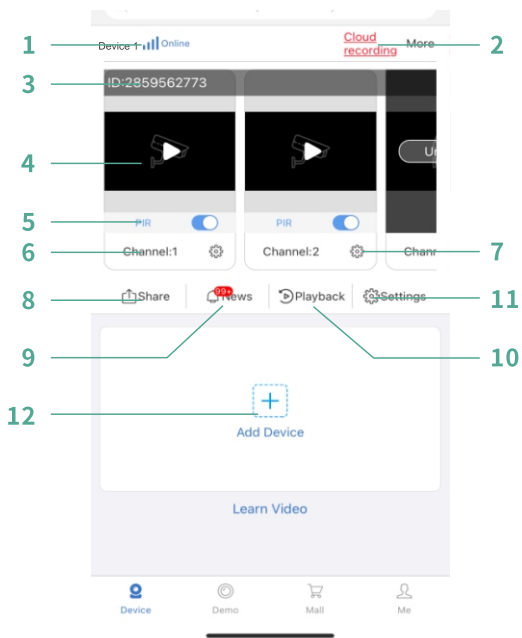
1 Device 1 Online

Cloud recording

More 2

3 ID:2859562773

4

U

5 PIR

PIR

6 Channel:1

Channel:2

Chann

7

8 Share

99+ News

Playback

Settings 11

9

10

12

Add Device

Learn Video

Device

Demo

Mall

Me